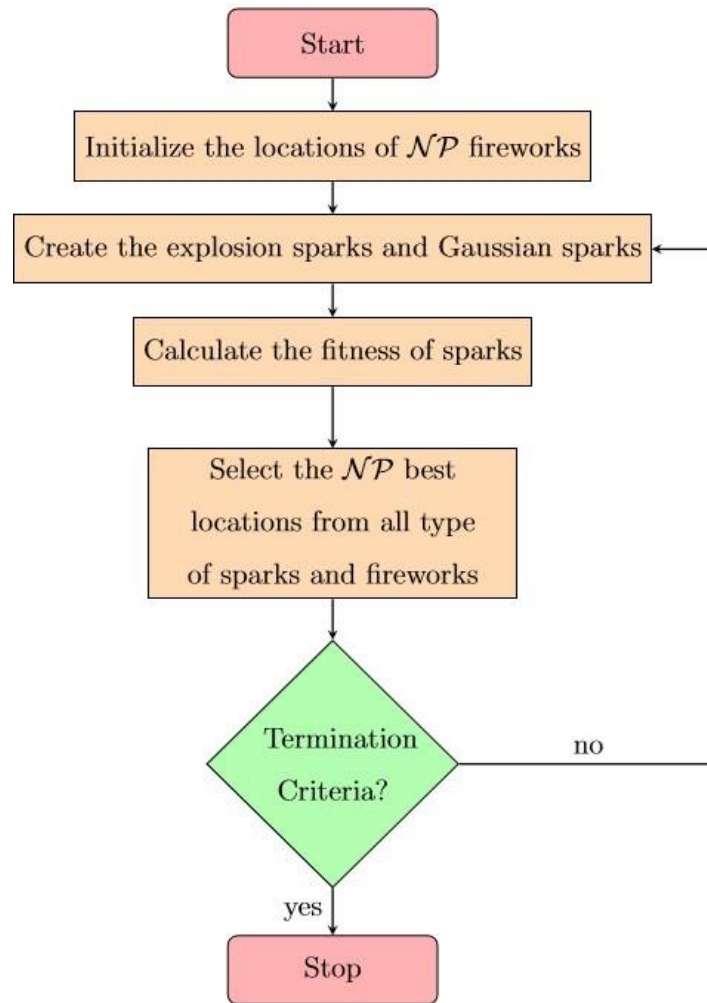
Start

Initialize the locations of $\mathcal{NP}$ fireworks

Create the explosion sparks and Gaussian sparks

Calculate the fitness of sparks

Select the $\mathcal{NP}$ best locations from all type of sparks and fireworks

Termination Criteria?

no

yes

Stop